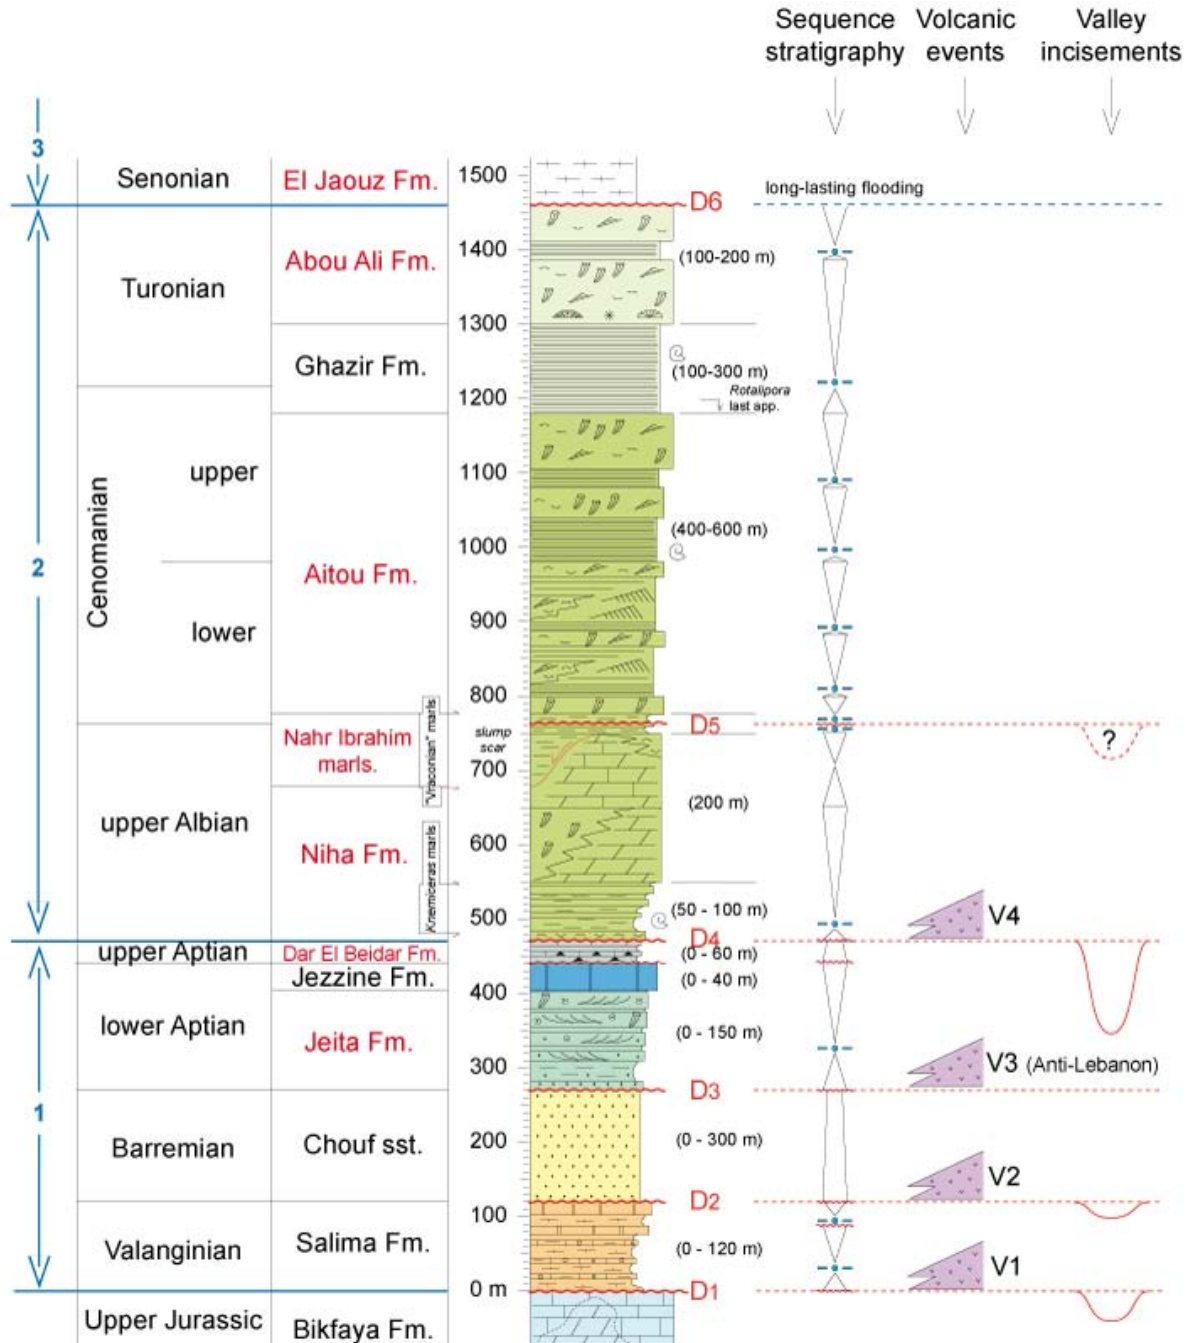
Sequence stratigraphy
Volcanic events
Valley incisements

3
2
1

Senonian
El Jaouz Fm.
1500
D6
long-lasting flooding

Turonian
Abou Ali Fm.
1400
(100-200 m)
1300

Ghazir Fm.
(100-300 m)
1200
Rotalipora last app.

Cenomanian
upper
1100
Aitou Fm.
(400-600 m)
1000
lower
900
800

Nahr Ibrahim marls.
"Vraconian" marls
slump scar
D5
700
?

upper Albian
Niha Fm.
Knemiceras marls
(200 m)
600
500
(50 - 100 m)
V4

upper Aptian
Dar El Beidar Fm.
D4
(0 - 60 m)
Jezzine Fm.
400
(0 - 40 m)

lower Aptian
Jeita Fm.
(0 - 150 m)
300
V3 (Anti-Lebanon)
D3

Barremian
Chouf sst.
200
(0 - 300 m)
V2
D2
100

Valanginian
Salima Fm.
(0 - 120 m)
V1
0 m
D1

Upper Jurassic
Bikfaya Fm.